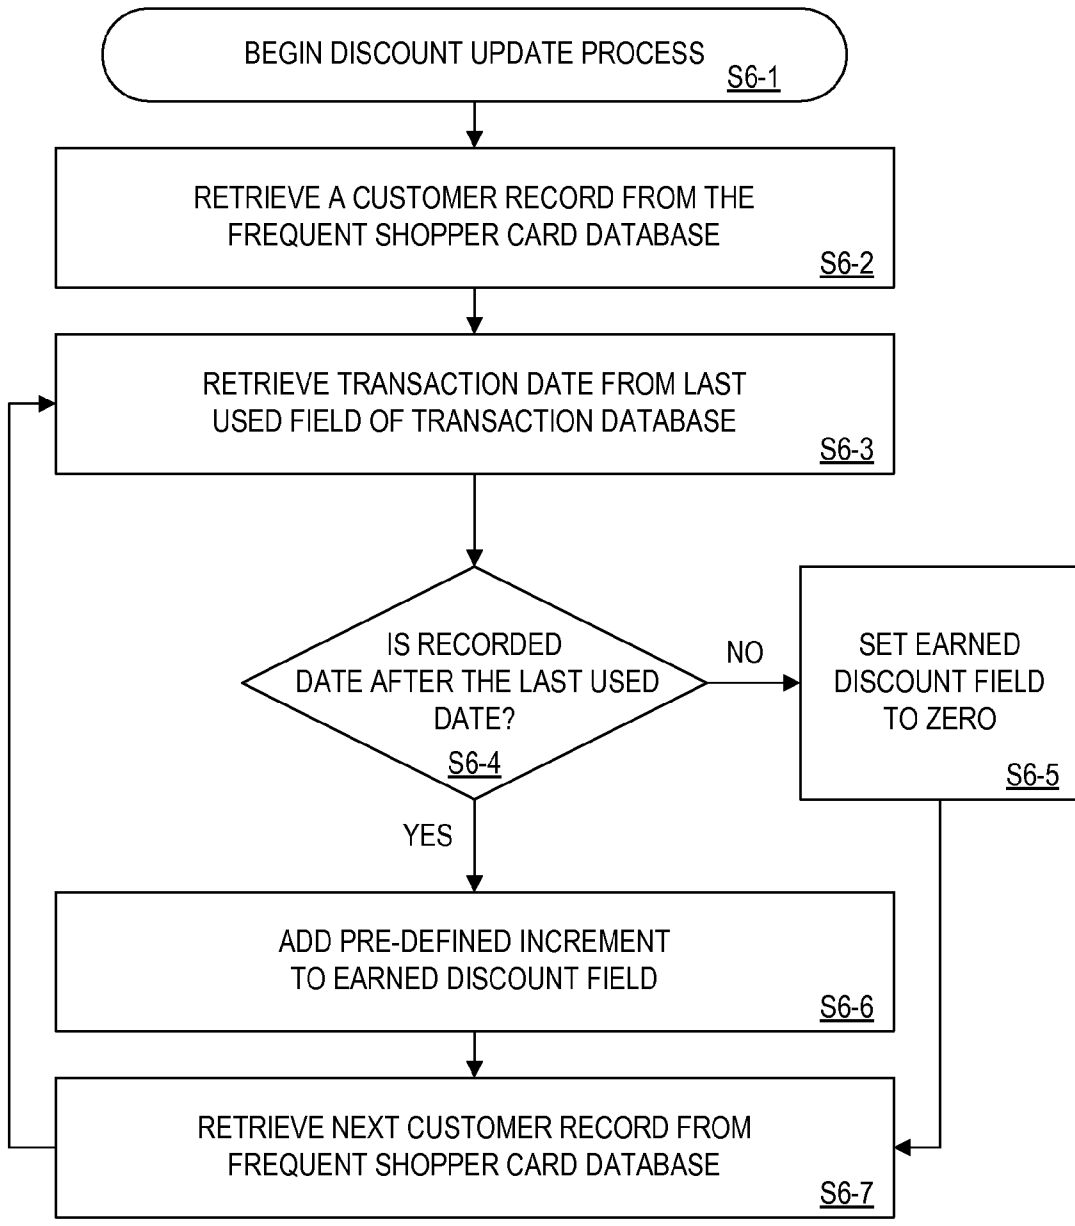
BEGIN DISCOUNT UPDATE PROCESS
S6-1

RETRIEVE A CUSTOMER RECORD FROM THE FREQUENT SHOPPER CARD DATABASE
S6-2

RETRIEVE TRANSACTION DATE FROM LAST USED FIELD OF TRANSACTION DATABASE
S6-3

IS RECORDED DATE AFTER THE LAST USED DATE?
S6-4

NO

SET EARNED DISCOUNT FIELD TO ZERO
S6-5

YES

ADD PRE-DEFINED INCREMENT TO EARNED DISCOUNT FIELD
S6-6

RETRIEVE NEXT CUSTOMER RECORD FROM FREQUENT SHOPPER CARD DATABASE
S6-7